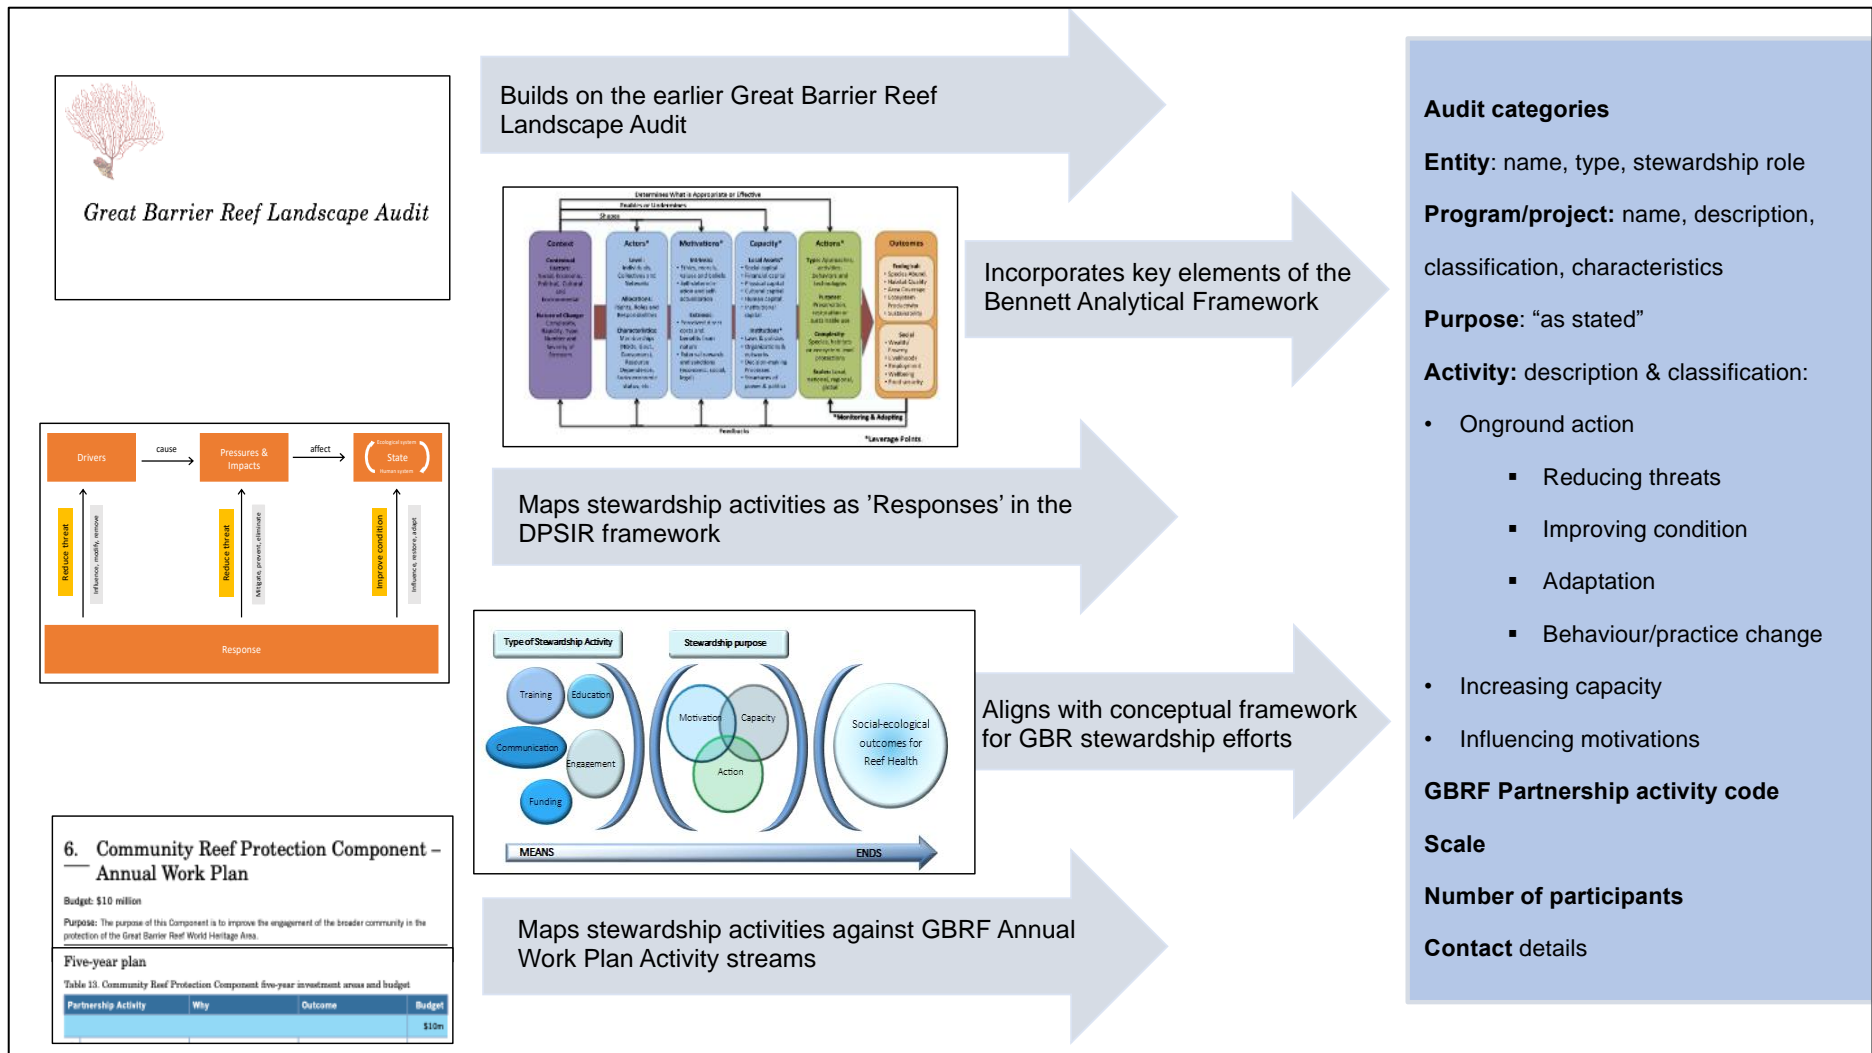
Great Barrier Reef Landscape Audit

Builds on the earlier Great Barrier Reef Landscape Audit

Determines What is Appropriate or Effective
Reinforces/Undermines
Shapes
Context
Actors*
Motivations*
Capacity*
Actions*
Outcomes
*Monitoring & Adapting
Feedbacks
*Leverage Points

Incorporates key elements of the Bennett Analytical Framework

Drivers
cause
Pressures & Impacts
affect
State
Reduce threat
Influence, modify, remove
Reduce threat
Mitigate, prevent, eliminate
Improve condition
Influence, restore, adapt
Response

Maps stewardship activities as 'Responses' in the DPSIR framework

Type of Stewardship Activity
Stewardship purpose
Training
Education
Communication
Engagement
Funding
Motivation
Capacity
Action
Social-ecological outcomes for Reef Health
MEANS
ENDS

Aligns with conceptual framework for GBR stewardship efforts

6. Community Reef Protection Component – Annual Work Plan
Budget: $10 million
Purpose: The purpose of this Component is to improve the engagement of the broader community in the protection of the Great Barrier Reef World Heritage Area.
Five-year plan
Table 13. Community Reef Protection Component five-year investment areas and budget

| Partnership Activity | Why | Outcome | Budget |
|---|---|---|---|
| | | | $10m |

Maps stewardship activities against GBRF Annual Work Plan Activity streams

Audit categories
Entity: name, type, stewardship role
Program/project: name, description, classification, characteristics
Purpose: "as stated"
Activity: description & classification:
• Onground action
▪ Reducing threats
▪ Improving condition
▪ Adaptation
▪ Behaviour/practice change
• Increasing capacity
• Influencing motivations
GBRF Partnership activity code
Scale
Number of participants
Contact details